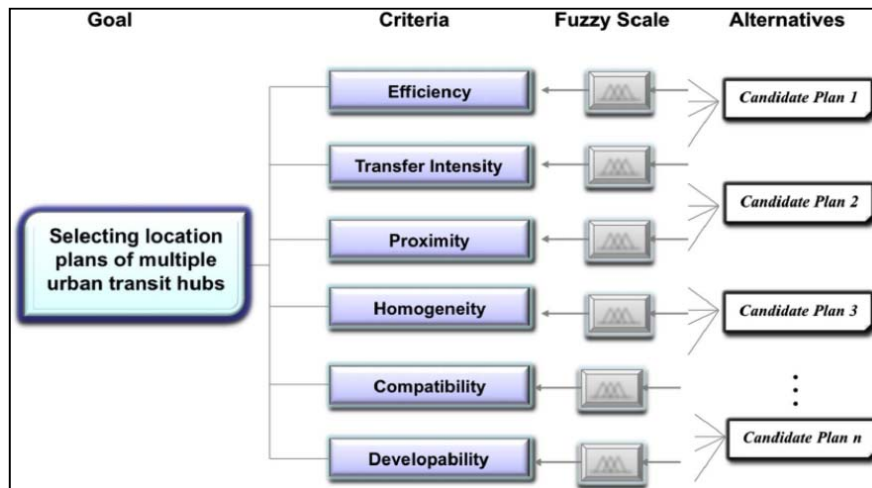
Goal

Criteria

Fuzzy Scale

Alternatives

Selecting location plans of multiple urban transit hubs

Efficiency

Transfer Intensity

Proximity

Homogeneity

Compatibility

Developability

Candidate Plan 1

Candidate Plan 2

Candidate Plan 3

⋮

Candidate Plan n